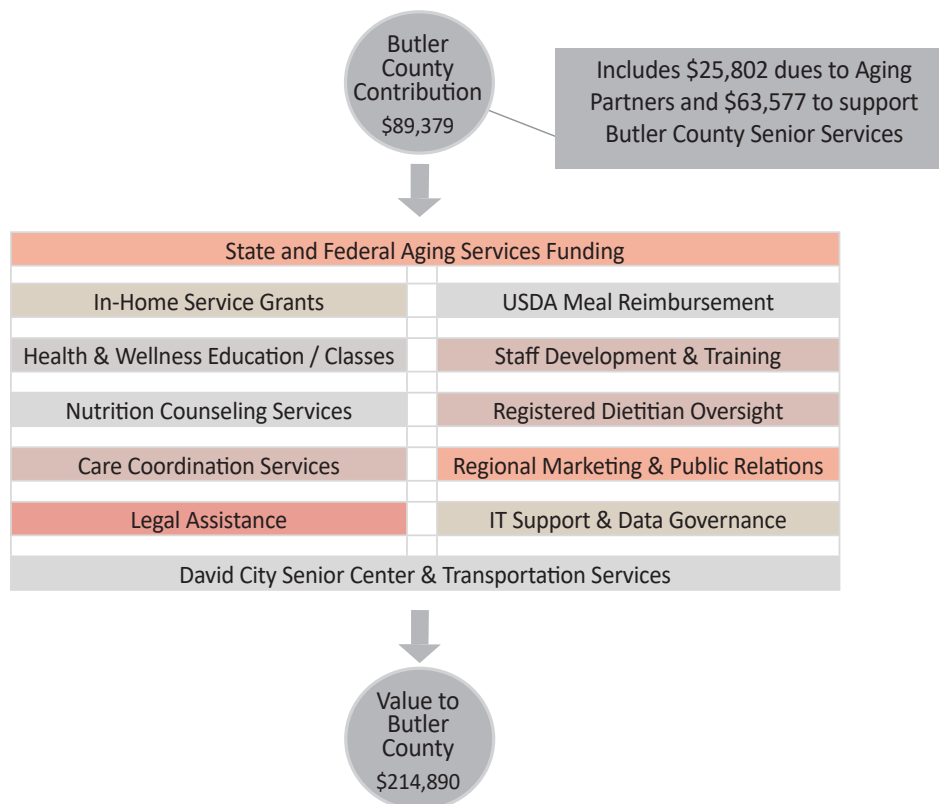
Butler County Contribution
\$89,379

Includes \$25,802 dues to Aging Partners and \$63,577 to support Butler County Senior Services

State and Federal Aging Services Funding

In-Home Service Grants

USDA Meal Reimbursement

Health & Wellness Education / Classes

Staff Development & Training

Nutrition Counseling Services

Registered Dietitian Oversight

Care Coordination Services

Regional Marketing & Public Relations

Legal Assistance

IT Support & Data Governance

David City Senior Center & Transportation Services

Value to Butler County
\$214,890